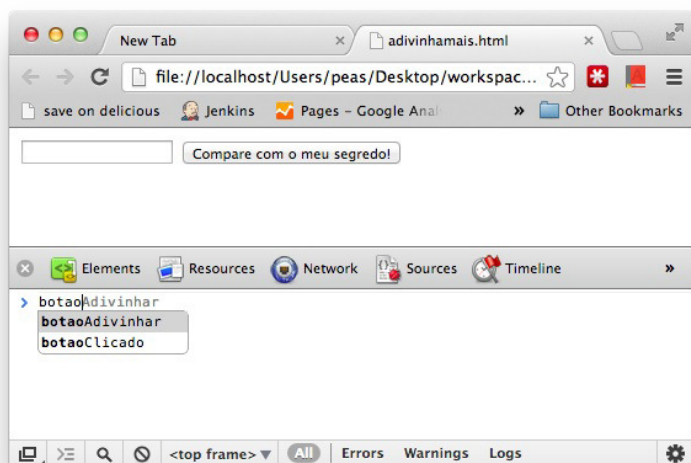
New Tab
adivinhamais.html
file://localhost/Users/peas/Desktop/workspac...
save on delicious Jenkins Pages – Google Anal » Other Bookmarks
Compare com o meu segredo!
Elements Resources Network Sources Timeline »
> botaoAdivinhar
botaoAdivinhar
botaoClicado
<top frame> All Errors Warnings Logs